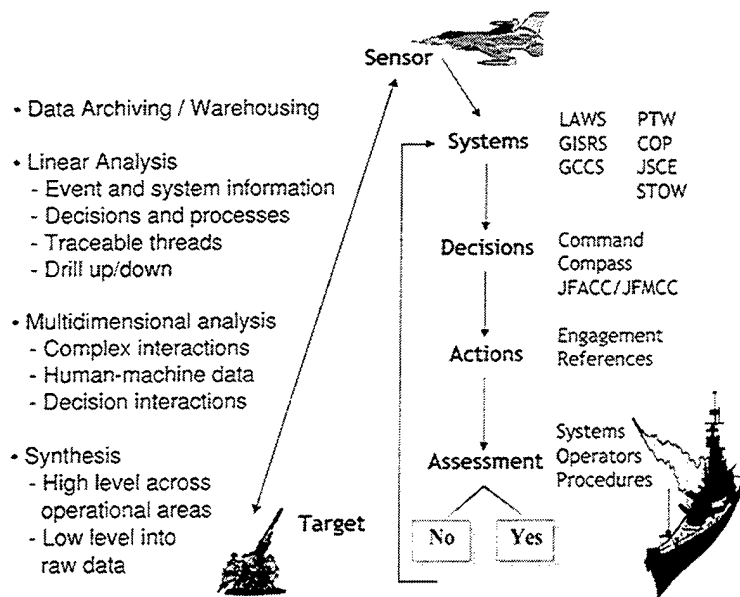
Sensor

• Data Archiving / Warehousing

• Linear Analysis
- Event and system information
- Decisions and processes
- Traceable threads
- Drill up/down

• Multidimensional analysis
- Complex interactions
- Human-machine data
- Decision interactions

• Synthesis
- High level across operational areas
- Low level into raw data

Target

Systems

| LAWS | PTW |
|---|---|
| GISRS | COP |
| GCCS | JSCE |
| | STOW |

Decisions

Command
Compass
JFACC/JFMCC

Actions

Engagement
References

Assessment

Systems
Operators
Procedures

No

Yes